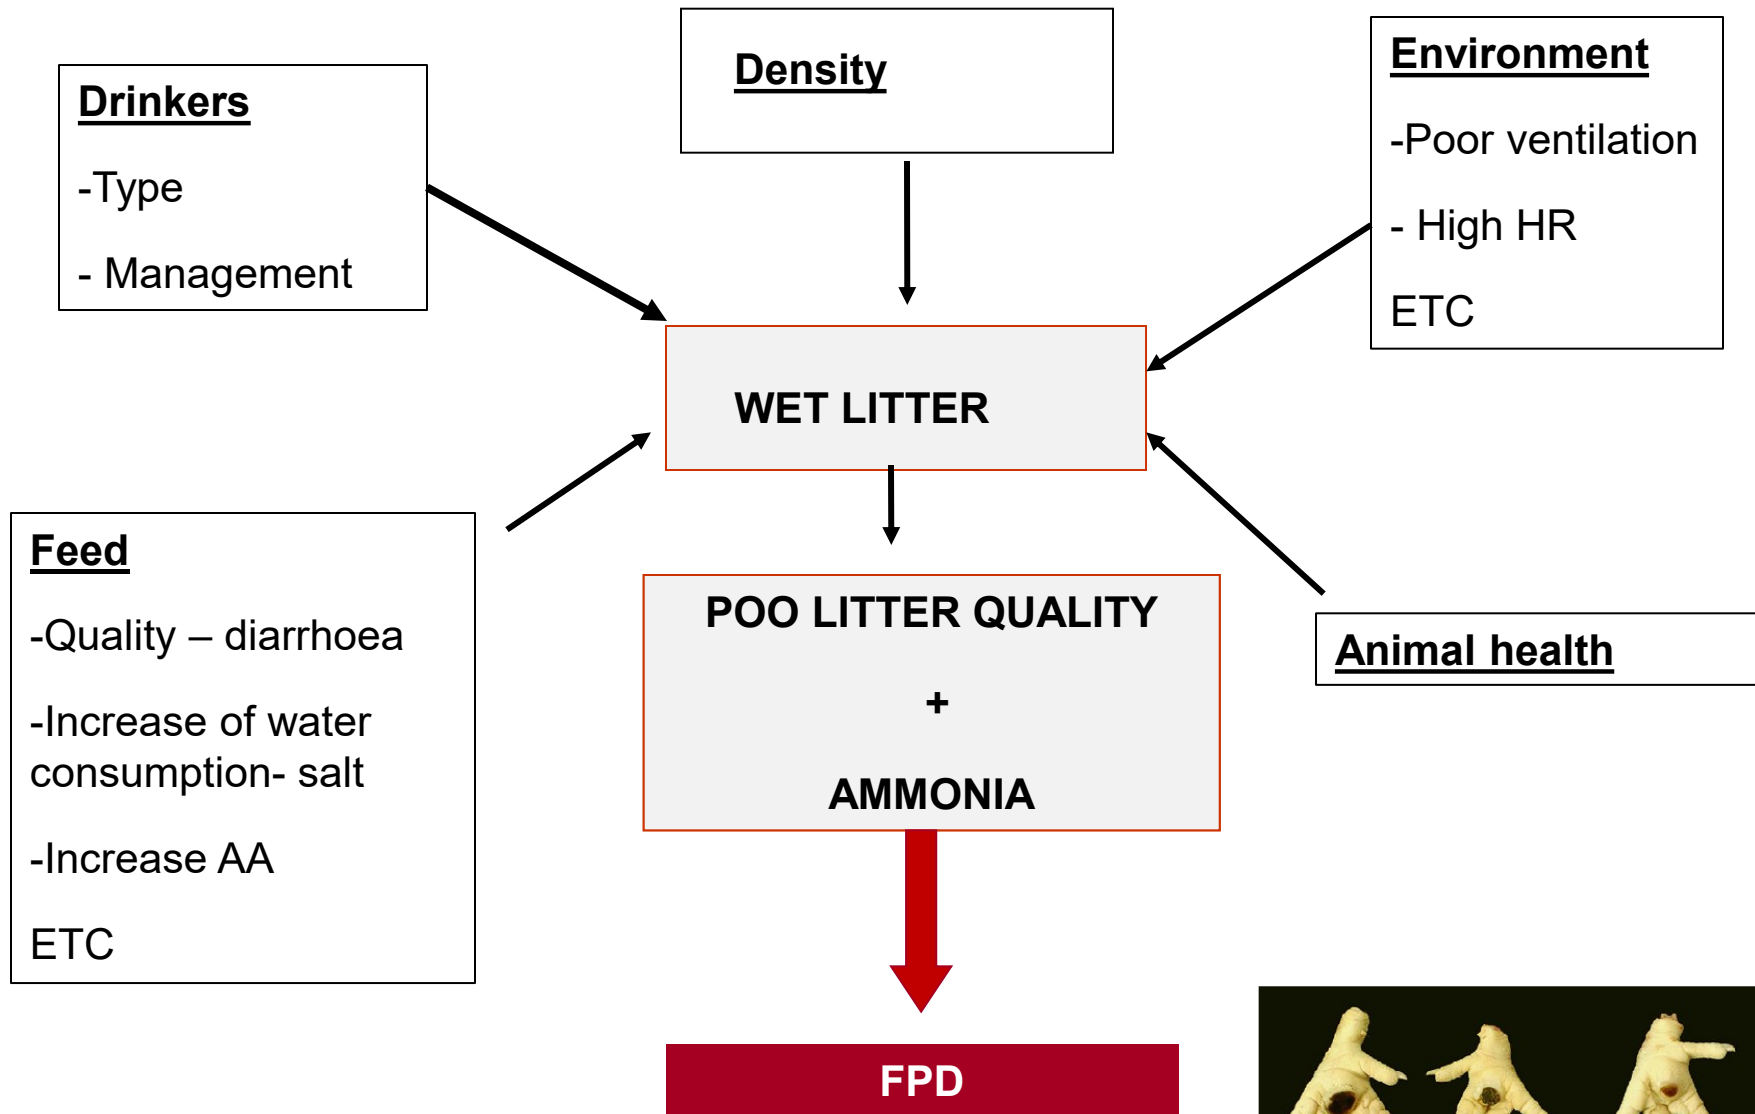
Drinkers

-Type

- Management

Density

Environment

-Poor ventilation

- High HR

ETC

WET LITTER

Feed

-Quality – diarrhoea

-Increase of water consumption- salt

-Increase AA

ETC

POO LITTER QUALITY

+

AMMONIA

Animal health

FPD